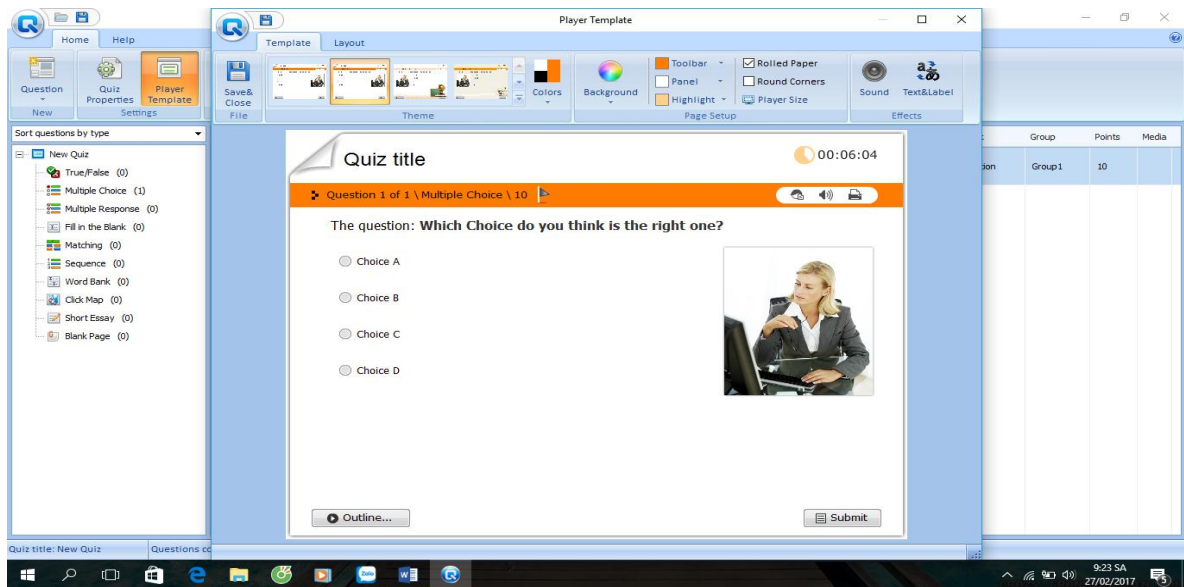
Home Help

Question

Quiz Properties

Player Template

New

Settings

Sort questions by type

New Quiz

True/False (0)

Multiple Choice (1)

Multiple Response (0)

Fill in the Blank (0)

Matching (0)

Sequence (0)

Word Bank (0)

Click Map (0)

Short Essay (0)

Blank Page (0)

Quiz title: New Quiz

Questions co

Group

Points

Media

ion

Group1

10

Player Template

Template Layout

Save& Close

File

Theme

Colors

Background

Toolbar

Panel

Highlight

Rolled Paper

Round Corners

Player Size

Page Setup

Sound

Text&Label

Effects

Quiz title

00:06:04

Question 1 of 1 \ Multiple Choice \ 10

The question: Which Choice do you think is the right one?

Choice A

Choice B

Choice C

Choice D

Outline...

Submit

9:23 SA
27/02/2017